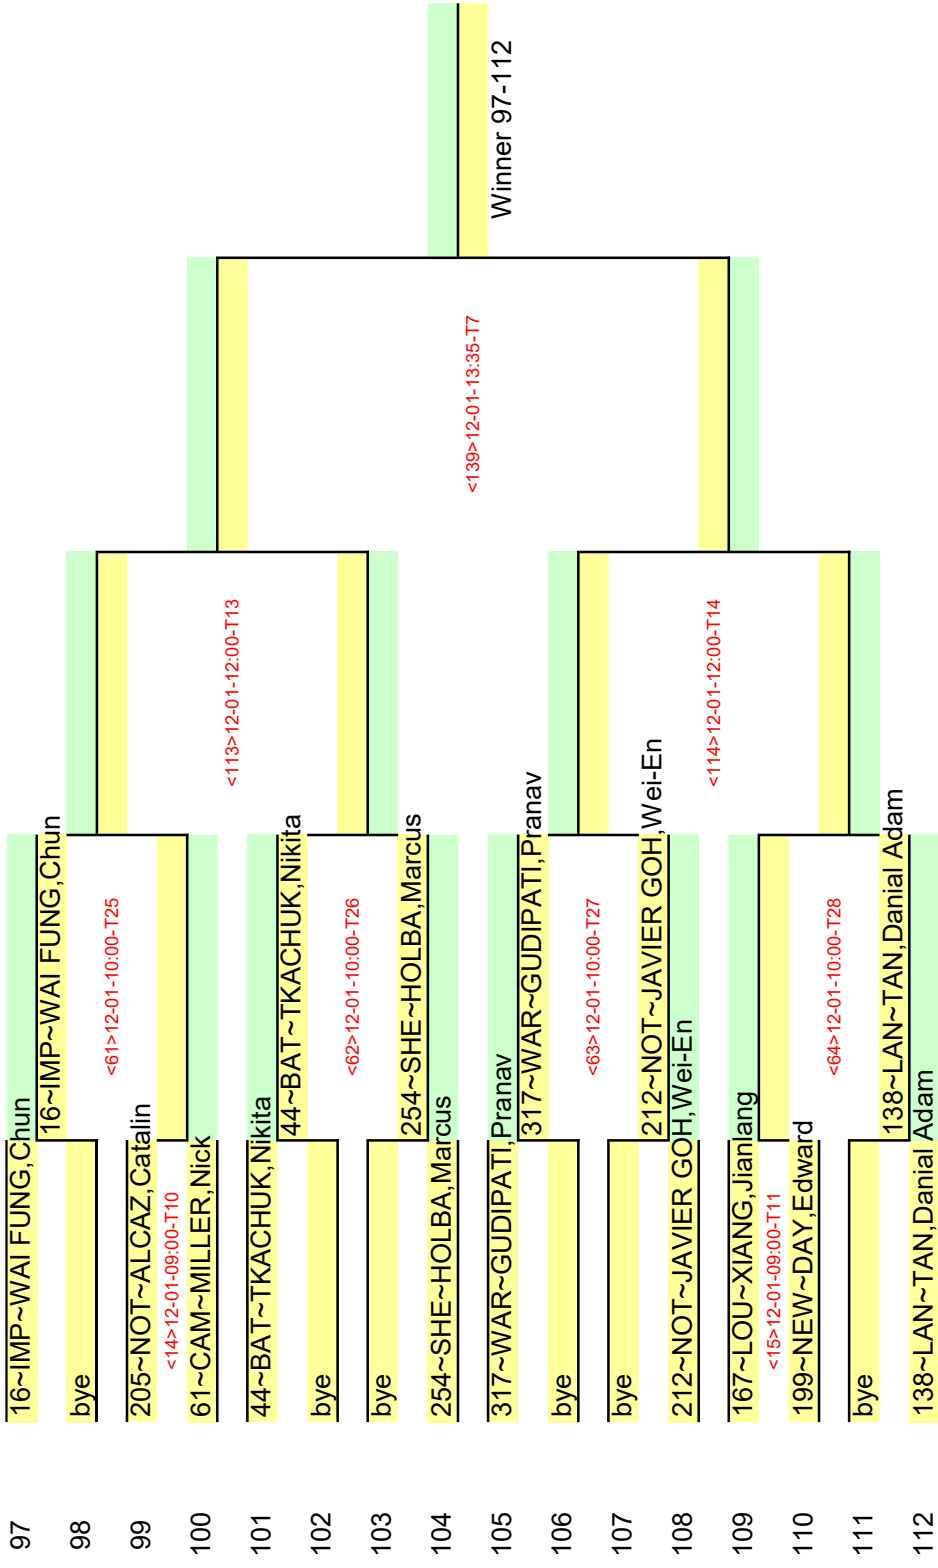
97 16~IMP~WAI FUNG,Chun
98 bye
99 205~NOT~ALCAZ,Catalin
<14>12-01-09:00-T10
100 61~CAM~MILLER,Nick
101 44~BAT~TKACHUK,Nikita
102 bye
103 bye
104 254~SHE~HOLBA,Marcus
105 317~WAR~GUDIPATI,Pranav
106 bye
107 bye
108 212~NOT~JAVIER GOH,Wei-En
109 167~LOU~XIANG,Jianlang
<15>12-01-09:00-T11
110 199~NEW~DAY,Edward
111 bye
112 138~LAN~TAN,Danial Adam

16~IMP~WAI FUNG,Chun
<61>12-01-10:00-T25
44~BAT~TKACHUK,Nikita
<62>12-01-10:00-T26
254~SHE~HOLBA,Marcus
317~WAR~GUDIPATI,Pranav
<63>12-01-10:00-T27
212~NOT~JAVIER GOH,Wei-En
<64>12-01-10:00-T28
138~LAN~TAN,Danial Adam

<113>12-01-12:00-T13
<114>12-01-12:00-T14

<139>12-01-13:35-T7

Winner 97-112